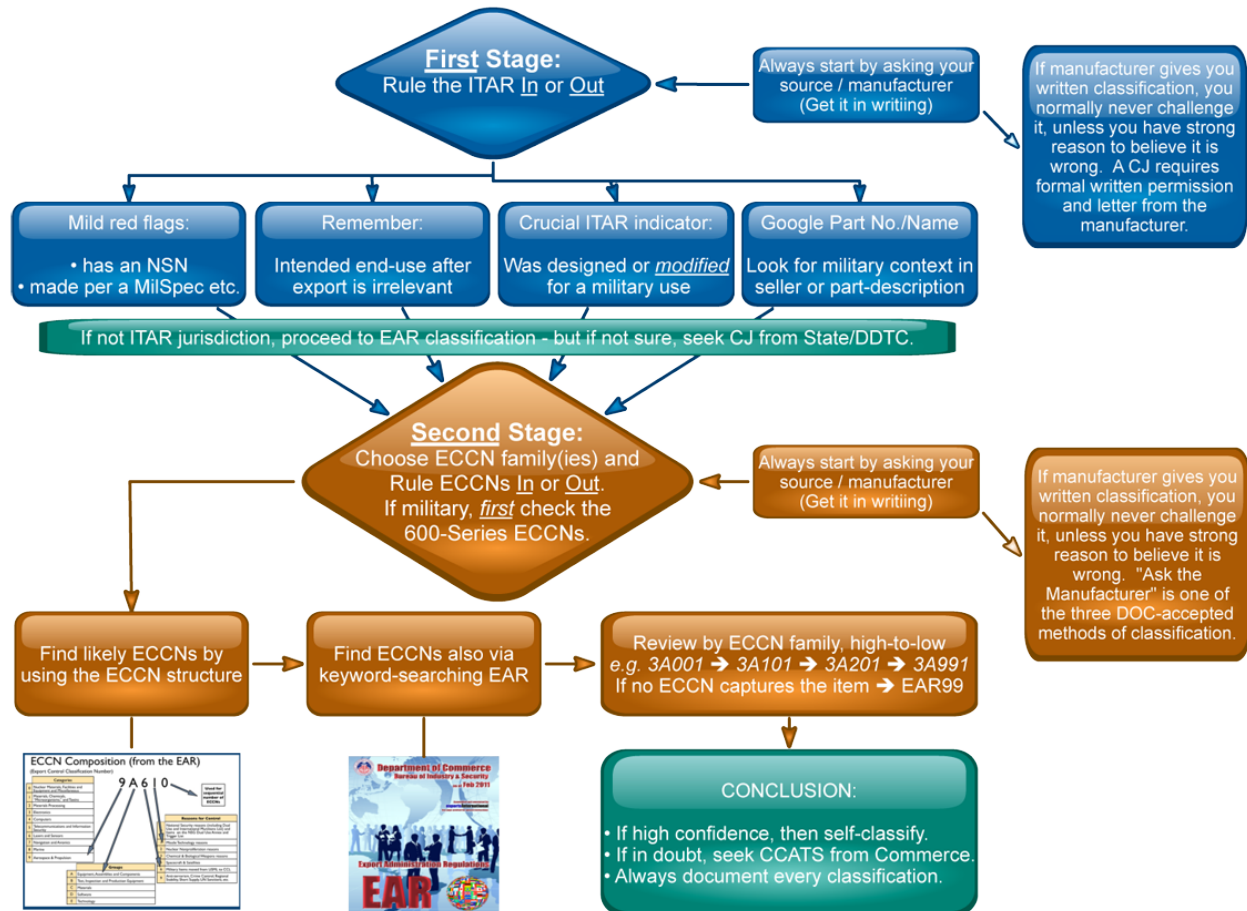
First Stage:
Rule the ITAR In or Out

Always start by asking your source / manufacturer (Get it in writiing)

If manufacturer gives you written classification, you normally never challenge it, unless you have strong reason to believe it is wrong. A CJ requires formal written permission and letter from the manufacturer.

Mild red flags:
• has an NSN
• made per a MilSpec etc.

Remember:
Intended end-use after export is irrelevant

Crucial ITAR indicator:
Was designed or modified for a military use

Google Part No./Name
Look for military context in seller or part-description

If not ITAR jurisdiction, proceed to EAR classification - but if not sure, seek CJ from State/DDTC.

Second Stage:
Choose ECCN family(ies) and Rule ECCNs In or Out.
If military, first check the 600-Series ECCNs.

Always start by asking your source / manufacturer (Get it in writiing)

If manufacturer gives you written classification, you normally never challenge it, unless you have strong reason to believe it is wrong. "Ask the Manufacturer" is one of the three DOC-accepted methods of classification.

Find likely ECCNs by using the ECCN structure

Find ECCNs also via keyword-searching EAR

Review by ECCN family, high-to-low
e.g. 3A001 ➔ 3A101 ➔ 3A201 ➔ 3A991
If no ECCN captures the item ➔ EAR99

ECCN Composition (from the EAR)
(Export Control Classification Number)
9 A 6 1 0
Categories
Groups
Reasons for Control
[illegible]

Department of Commerce
Bureau of Industry & Security
Feb 2011
Export Administration Regulations
EAR

CONCLUSION:
• If high confidence, then self-classify.
• If in doubt, seek CCATS from Commerce.
• Always document every classification.